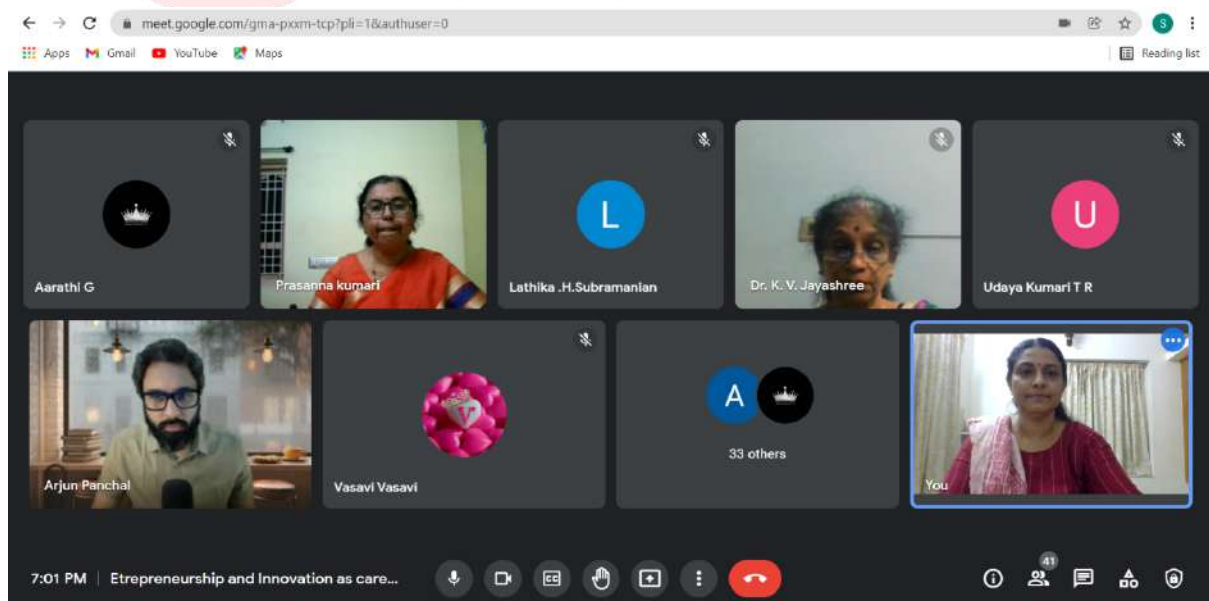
meet.google.com/gma-pxxm-tcp?pli=1&authuser=0

Apps Gmail YouTube Maps

Reading list

Aarathi G

Prasanna kumari

L

Lathika .H.Subramanian

Dr. K. V. Jayashree

U

Udaya Kumari T R

Arjun Panchal

Vasavi Vasavi

A

33 others

You

7:01 PM | Etrepreneurship and Innovation as care...

41